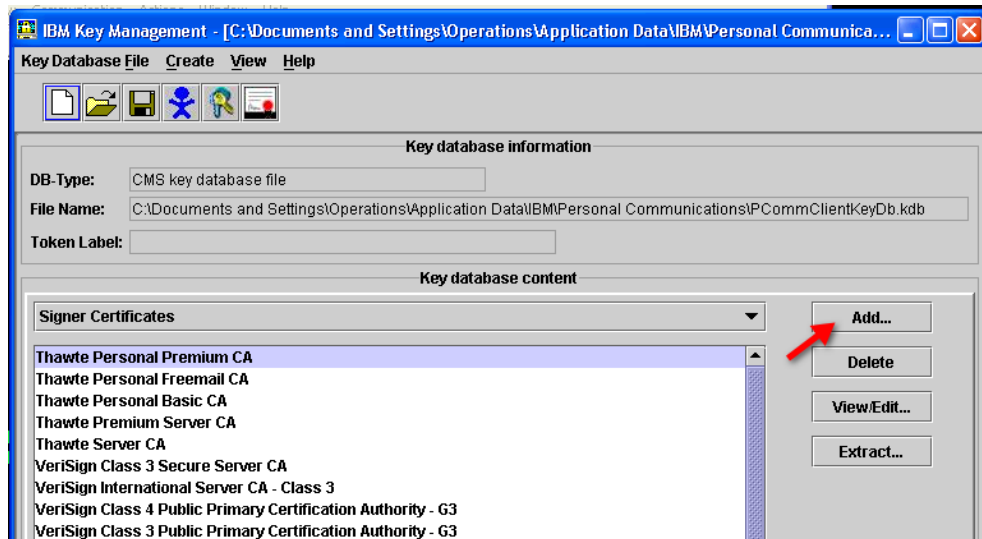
IBM Key Management - [C:\Documents and Settings\Operations\Application Data\IBM\Personal Communica...

Key Database File Create View Help

Key database information

DB-Type: CMS key database file

File Name: C:\Documents and Settings\Operations\Application Data\IBM\Personal Communications\PCommClientKeyDb.kdb

Token Label:

Key database content

Signer Certificates

Add...

Delete

View/Edit...

Extract...

Thawte Personal Premium CA
Thawte Personal Freemail CA
Thawte Personal Basic CA
Thawte Premium Server CA
Thawte Server CA
VeriSign Class 3 Secure Server CA
VeriSign International Server CA - Class 3
VeriSign Class 4 Public Primary Certification Authority - G3
VeriSign Class 3 Public Primary Certification Authority - G3